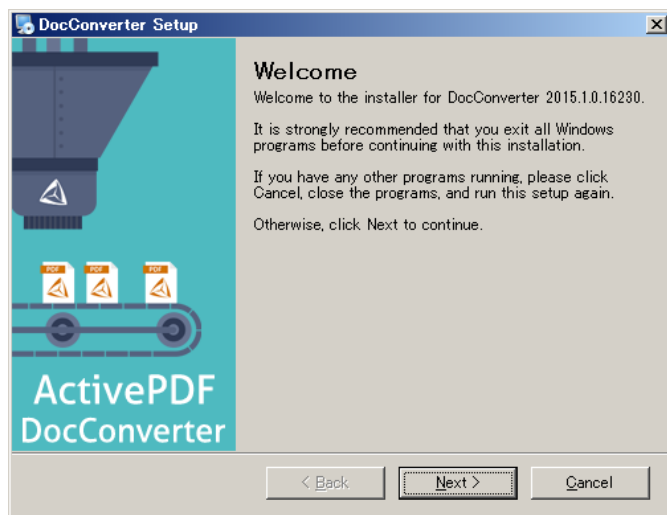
DocConverter Setup

PDF

PDF

PDF

ActivePDF DocConverter

Welcome

Welcome to the installer for DocConverter 2015.1.0.16230.

It is strongly recommended that you exit all Windows programs before continuing with this installation.

If you have any other programs running, please click Cancel, close the programs, and run this setup again.

Otherwise, click Next to continue.

< Back

Next >

Cancel